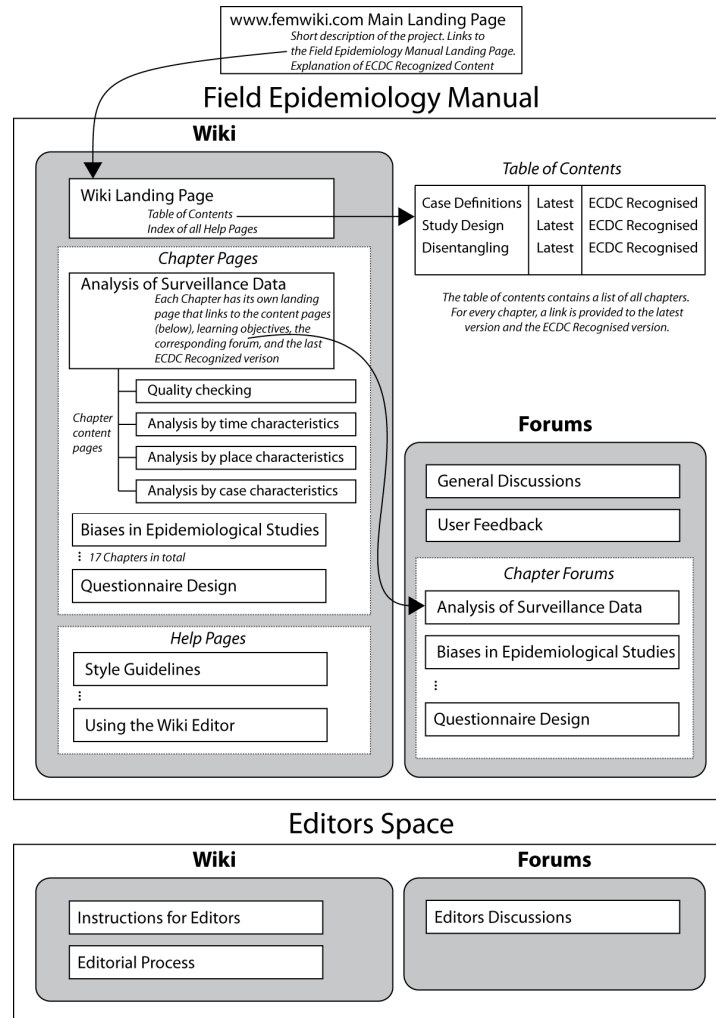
www.femwiki.com Main Landing Page
Short description of the project. Links to the Field Epidemiology Manual Landing Page. Explanation of ECDC Recognized Content

Field Epidemiology Manual

Wiki

Wiki Landing Page
Table of Contents
Index of all Help Pages

Table of Contents

| Case Definitions | Latest | ECDC Recognised |
|---|---|---|
| Study Design | Latest | ECDC Recognised |
| Disentangling | Latest | ECDC Recognised |

The table of contents contains a list of all chapters. For every chapter, a link is provided to the latest version and the ECDC Recognised version.

Chapter Pages

Analysis of Surveillance Data
Each Chapter has its own landing page that links to the content pages (below), learning objectives, the corresponding forum, and the last ECDC Recognized verison

Chapter content pages

Quality checking
Analysis by time characteristics
Analysis by place characteristics
Analysis by case characteristics

Biases in Epidemiological Studies
⋮ 17 Chapters in total
Questionnaire Design

Help Pages
Style Guidelines
⋮
Using the Wiki Editor

Forums

General Discussions
User Feedback

Chapter Forums
Analysis of Surveillance Data
Biases in Epidemiological Studies
⋮
Questionnaire Design

Editors Space

Wiki
Instructions for Editors
Editorial Process

Forums
Editors Discussions